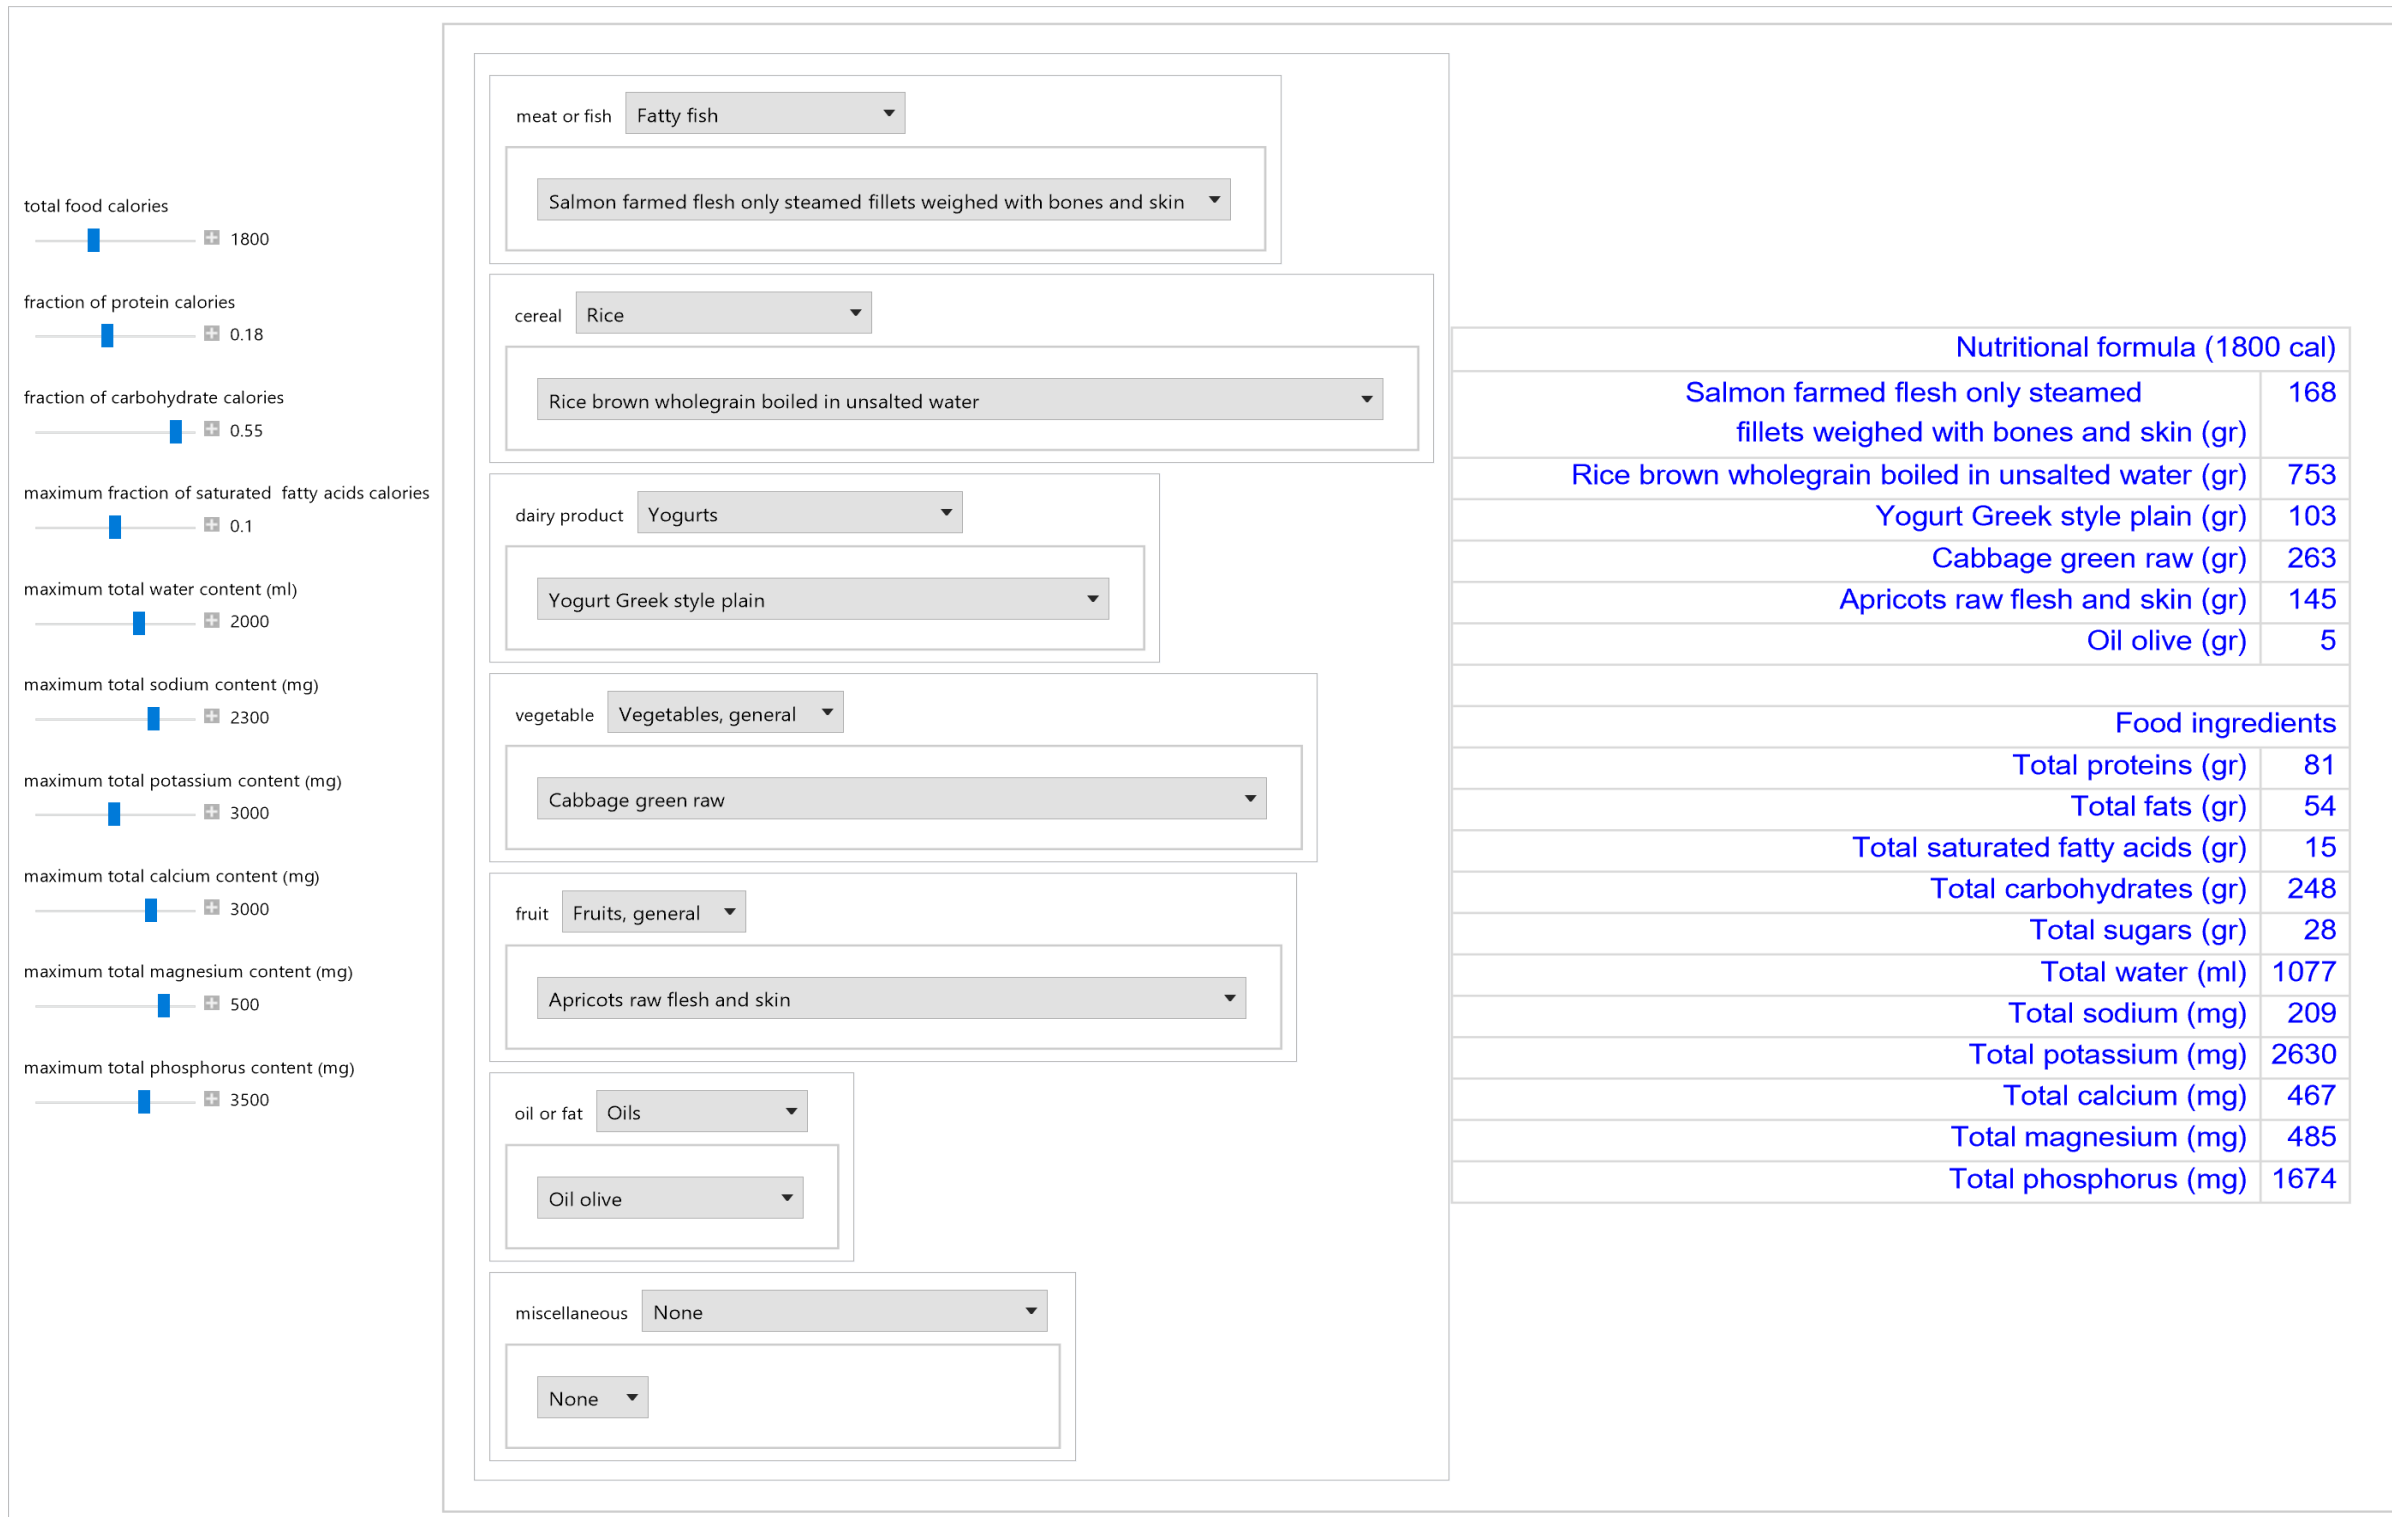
total food calories
1800

fraction of protein calories
0.18

fraction of carbohydrate calories
0.55

maximum fraction of saturated fatty acids calories
0.1

maximum total water content (ml)
2000

maximum total sodium content (mg)
2300

maximum total potassium content (mg)
3000

maximum total calcium content (mg)
3000

maximum total magnesium content (mg)
500

maximum total phosphorus content (mg)
3500

meat or fish Fatty fish

Salmon farmed flesh only steamed fillets weighed with bones and skin

cereal Rice

Rice brown wholegrain boiled in unsalted water

dairy product Yogurts

Yogurt Greek style plain

vegetable Vegetables, general

Cabbage green raw

fruit Fruits, general

Apricots raw flesh and skin

oil or fat Oils

Oil olive

miscellaneous None

None

| Nutritional formula (1800 cal) | |
|---|---|
| Salmon farmed flesh only steamed fillets weighed with bones and skin (gr) | 168 |
| Rice brown wholegrain boiled in unsalted water (gr) | 753 |
| Yogurt Greek style plain (gr) | 103 |
| Cabbage green raw (gr) | 263 |
| Apricots raw flesh and skin (gr) | 145 |
| Oil olive (gr) | 5 |
| | |
| Food ingredients | |
| Total proteins (gr) | 81 |
| Total fats (gr) | 54 |
| Total saturated fatty acids (gr) | 15 |
| Total carbohydrates (gr) | 248 |
| Total sugars (gr) | 28 |
| Total water (ml) | 1077 |
| Total sodium (mg) | 209 |
| Total potassium (mg) | 2630 |
| Total calcium (mg) | 467 |
| Total magnesium (mg) | 485 |
| Total phosphorus (mg) | 1674 |